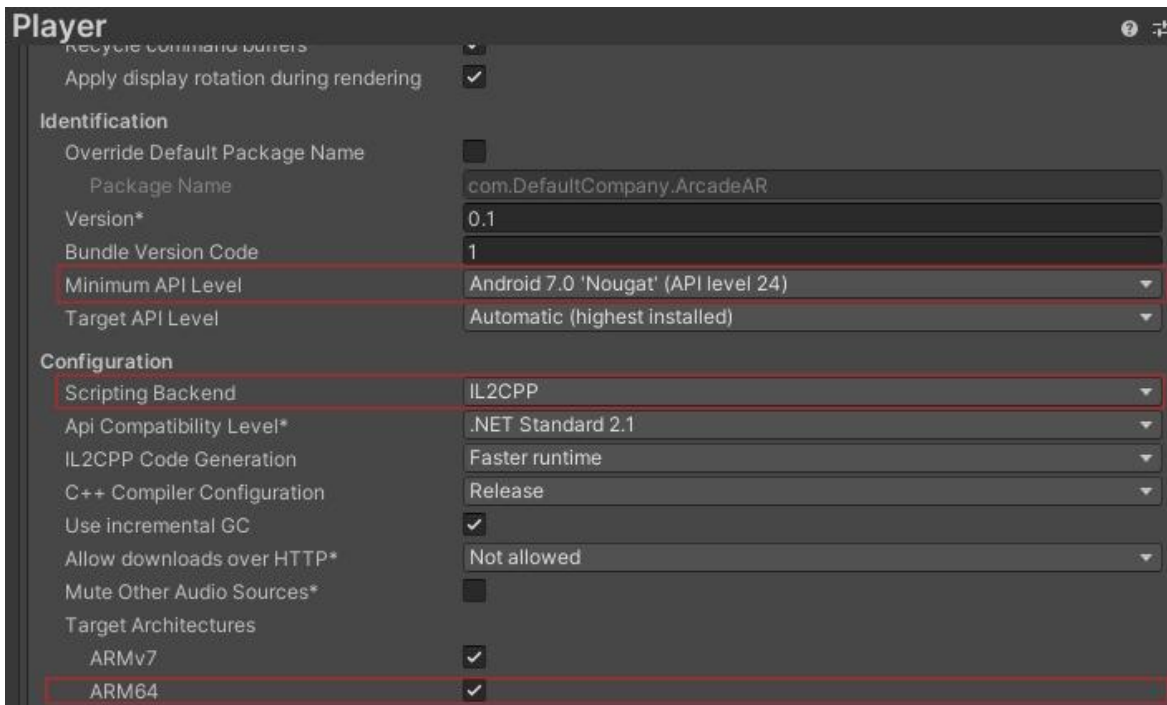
Player

Recycle command buffers

Apply display rotation during rendering

Identification

Override Default Package Name

Package Name com.DefaultCompany.ArcadeAR

Version* 0.1

Bundle Version Code 1

Minimum API Level Android 7.0 'Nougat' (API level 24)

Target API Level Automatic (highest installed)

Configuration

Scripting Backend IL2CPP

Api Compatibility Level* .NET Standard 2.1

IL2CPP Code Generation Faster runtime

C++ Compiler Configuration Release

Use incremental GC

Allow downloads over HTTP* Not allowed

Mute Other Audio Sources*

Target Architectures

ARMv7

ARM64